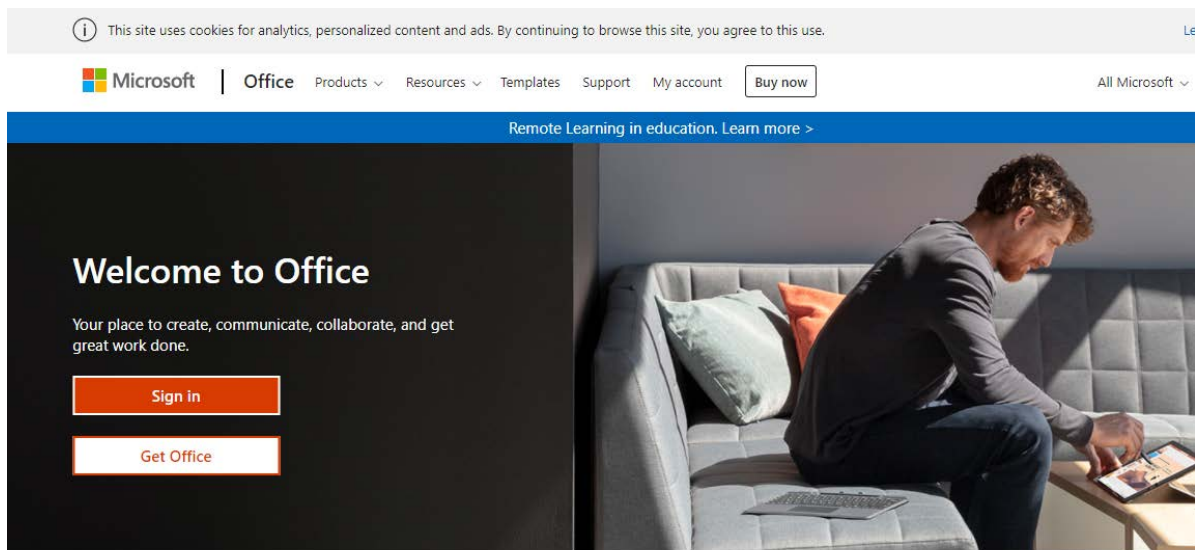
This site uses cookies for analytics, personalized content and ads. By continuing to browse this site, you agree to this use. Le

Microsoft | Office Products Resources Templates Support My account Buy now All Microsoft

Remote Learning in education. Learn more >

Welcome to Office

Your place to create, communicate, collaborate, and get great work done.

Sign in

Get Office